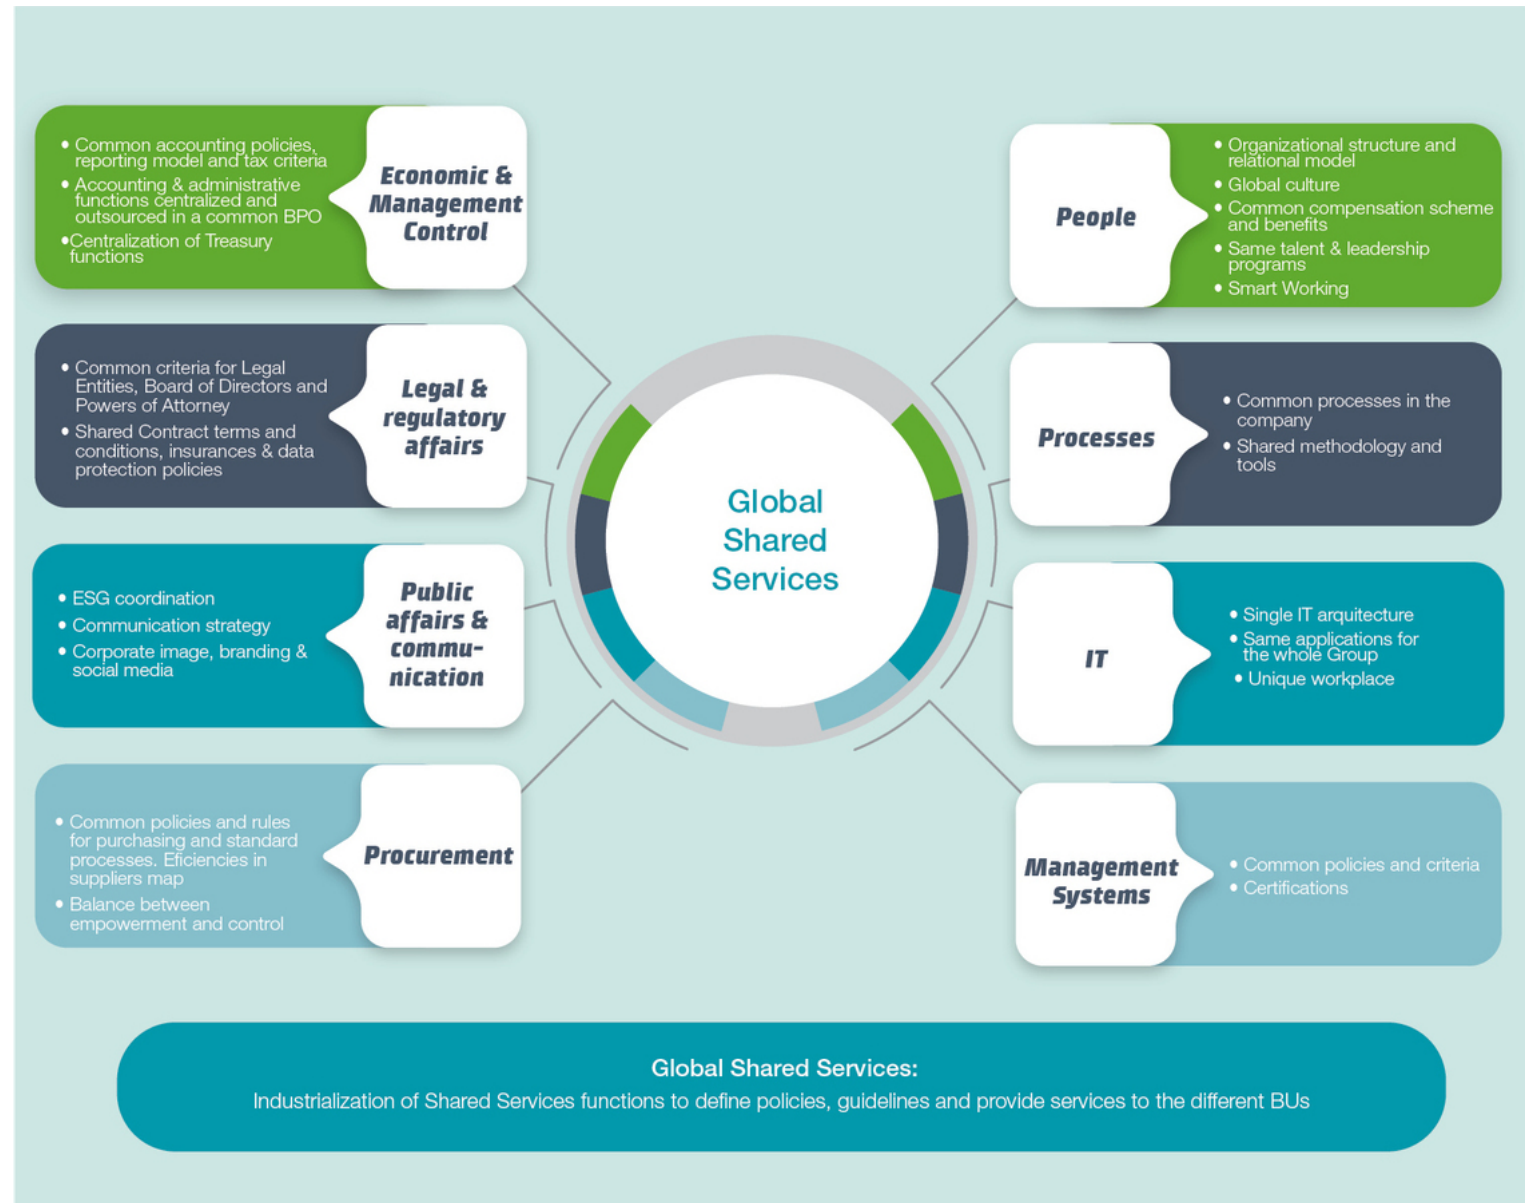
• Common accounting policies, reporting model and tax criteria
• Accounting & administrative functions centralized and outsourced in a common BPO
•Centralization of Treasury functions

Economic & Management Control

People

• Organizational structure and relational model
• Global culture
• Common compensation scheme and benefits
• Same talent & leadership programs
• Smart Working

• Common criteria for Legal Entities, Board of Directors and Powers of Attorney
• Shared Contract terms and conditions, insurances & data protection policies

Legal & regulatory affairs

Processes

• Common processes in the company
• Shared methodology and tools

Global Shared Services

• ESG coordination
• Communication strategy
• Corporate image, branding & social media

Public affairs & commu-nication

IT

• Single IT arquitecture
• Same applications for the whole Group
• Unique workplace

• Common policies and rules for purchasing and standard processes. Eficiencies in suppliers map
• Balance between empowerment and control

Procurement

Management Systems

• Common policies and criteria
• Certifications

Global Shared Services:
Industrialization of Shared Services functions to define policies, guidelines and provide services to the different BUs